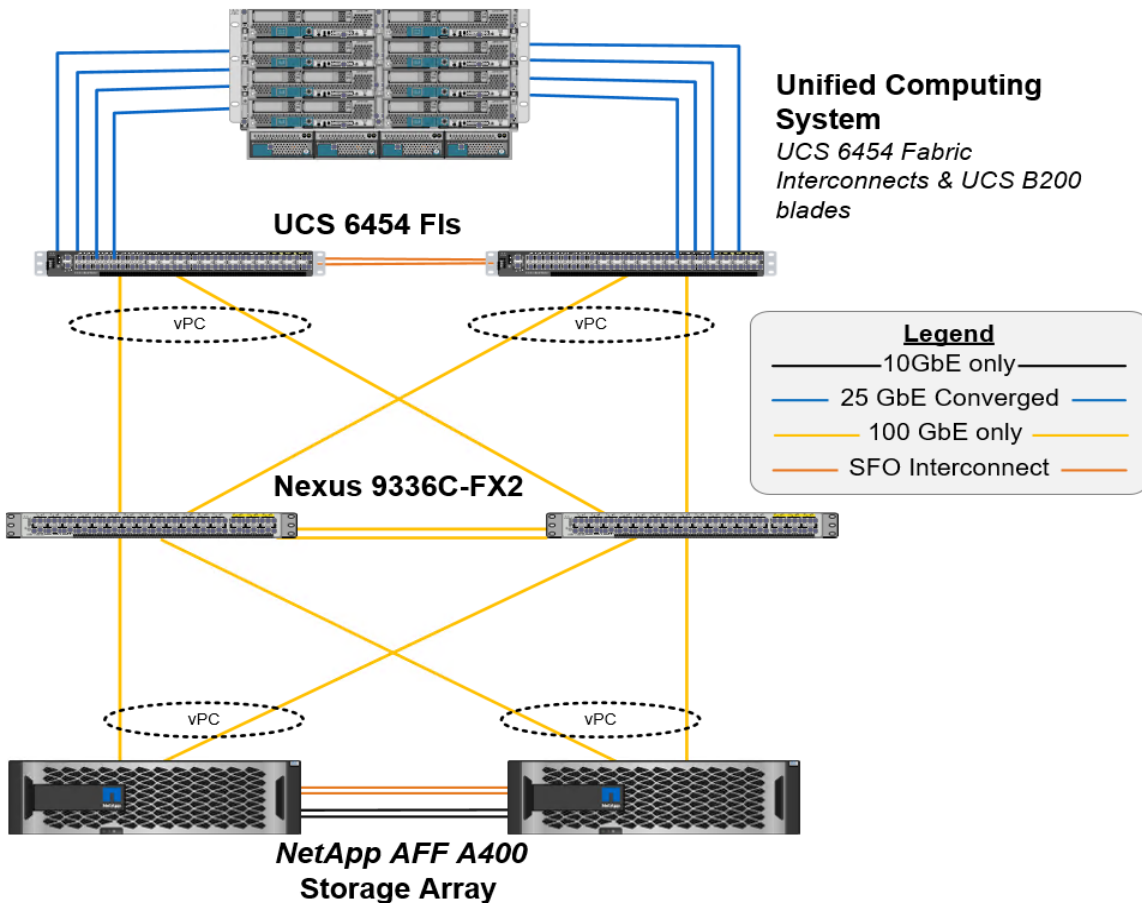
Unified Computing System
UCS 6454 Fabric Interconnects & UCS B200 blades

UCS 6454 FIs

vPC

vPC

Legend
10GbE only
25 GbE Converged
100 GbE only
SFO Interconnect

Nexus 9336C-FX2

vPC

vPC

NetApp AFF A400
Storage Array